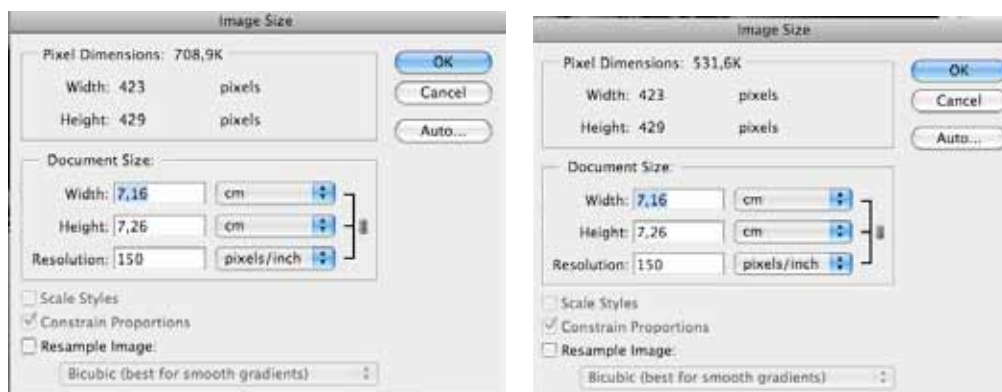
Image Size

Pixel Dimensions: 708,9K

Width: 423 pixels

Height: 429 pixels

OK

Cancel

Auto...

Document Size:

Width: 7,16 cm

Height: 7,26 cm

Resolution: 150 pixels/inch

Scale Styles

Constrain Proportions

Resample Image:

Bicubic (best for smooth gradients)

Image Size

Pixel Dimensions: 531,6K

Width: 423 pixels

Height: 429 pixels

OK

Cancel

Auto...

Document Size:

Width: 7,16 cm

Height: 7,26 cm

Resolution: 150 pixels/inch

Scale Styles

Constrain Proportions

Resample Image:

Bicubic (best for smooth gradients)